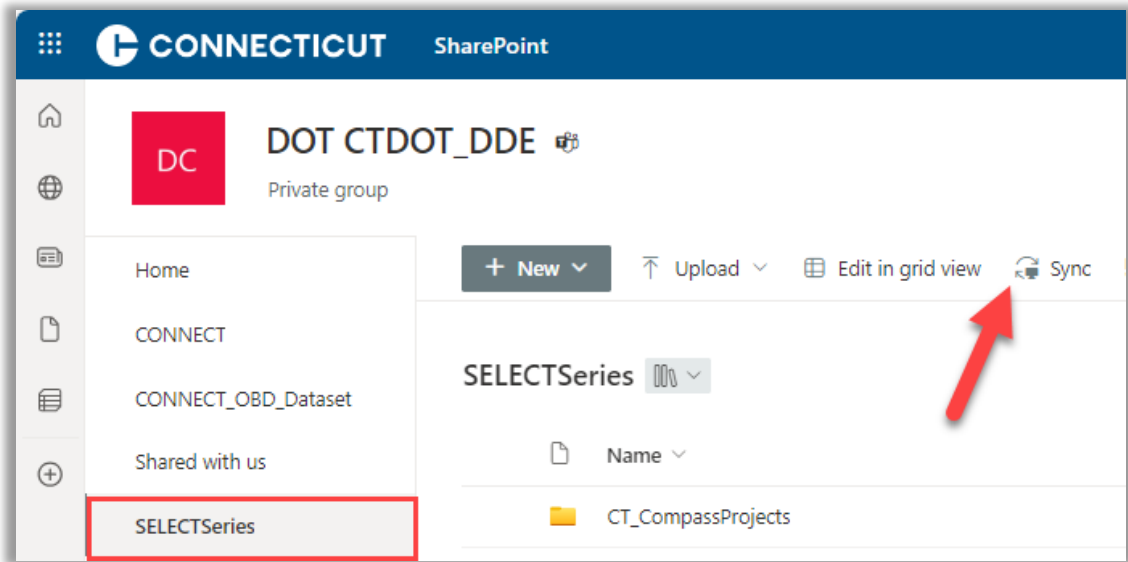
CONNECTICUT SharePoint

DC

DOT CTDOT_DDE

Private group

Home

CONNECT

CONNECT_OBD_Dataset

Shared with us

SELECTSeries

+ New

Upload

Edit in grid view

Sync

SELECTSeries

Name

CT_CompassProjects